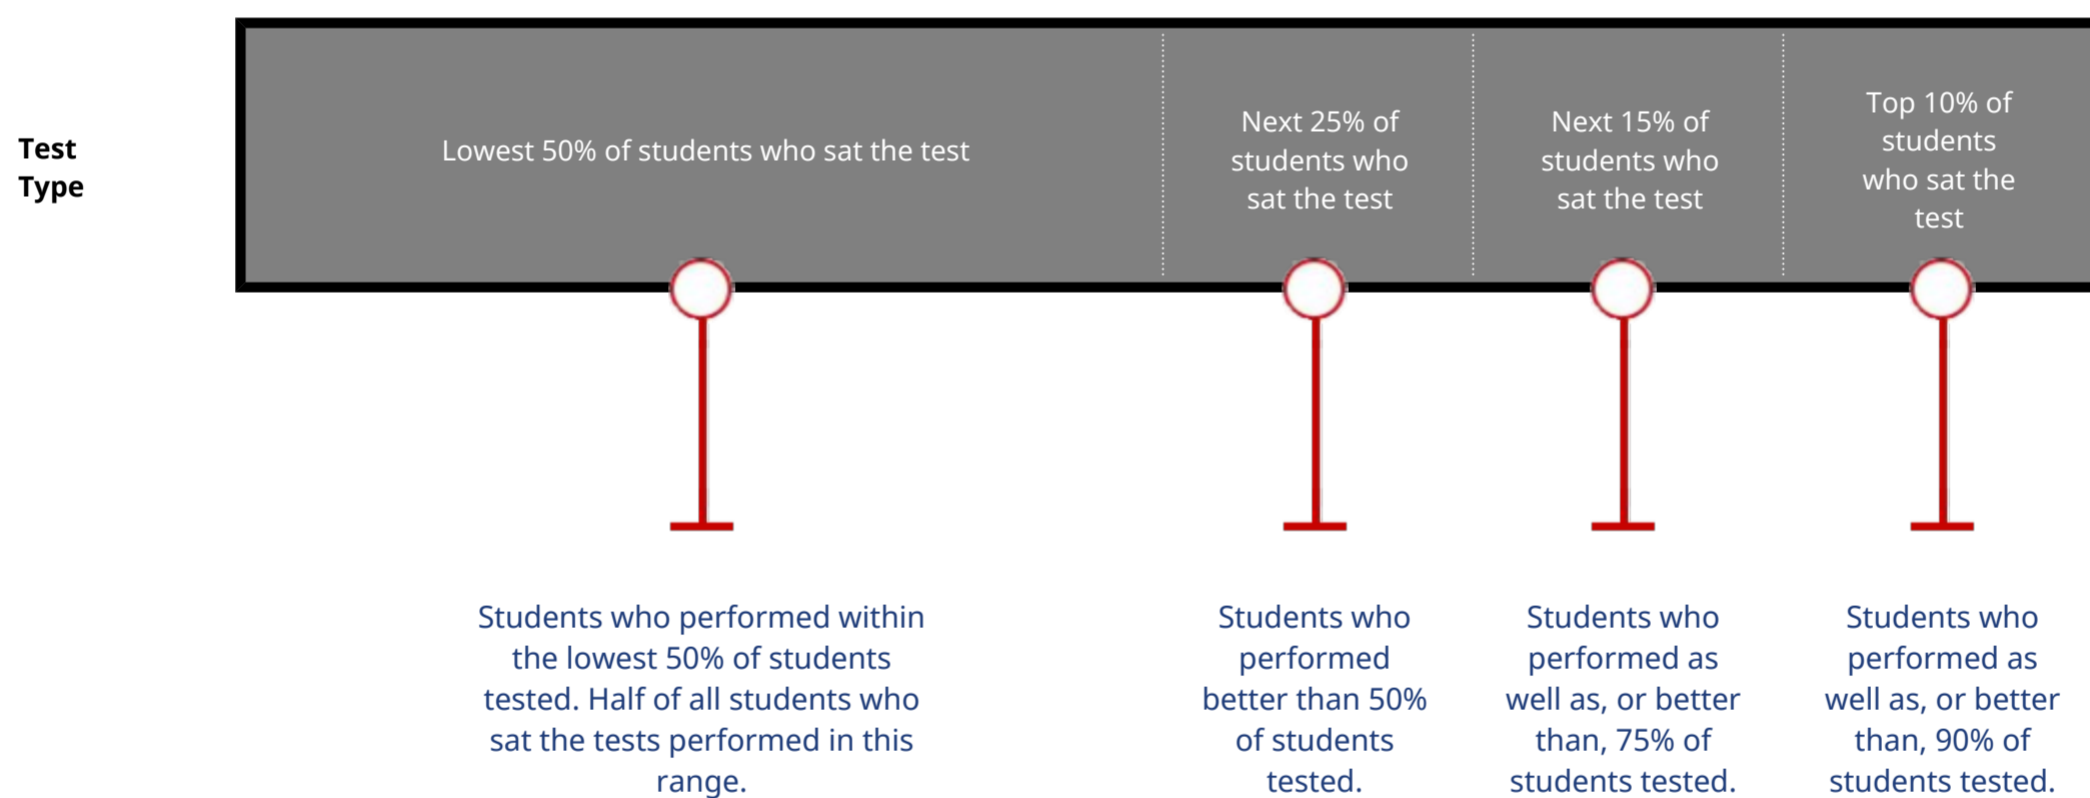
Test Type

Lowest 50% of students who sat the test

Next 25% of students who sat the test

Next 15% of students who sat the test

Top 10% of students who sat the test

Students who performed within the lowest 50% of students tested. Half of all students who sat the tests performed in this range.

Students who performed better than 50% of students tested.

Students who performed as well as, or better than, 75% of students tested.

Students who performed as well as, or better than, 90% of students tested.